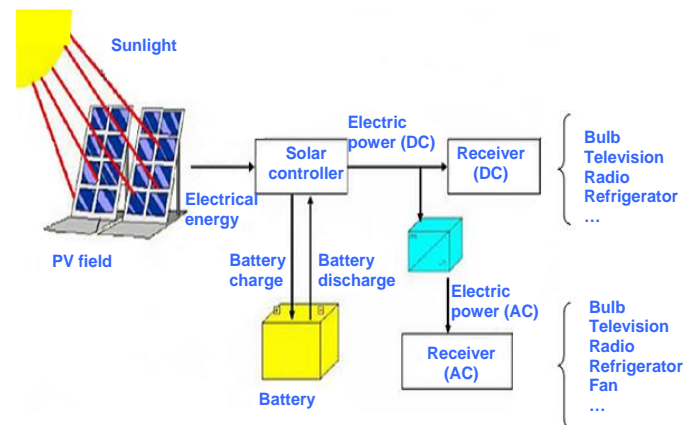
Sunlight

PV field

Electrical energy

Solar controller

Electric power (DC)

Receiver (DC)

Bulb
Television
Radio
Refrigerator
…

Battery charge

Battery discharge

Battery

Electric power (AC)

Receiver (AC)

Bulb
Television
Radio
Refrigerator
Fan
…